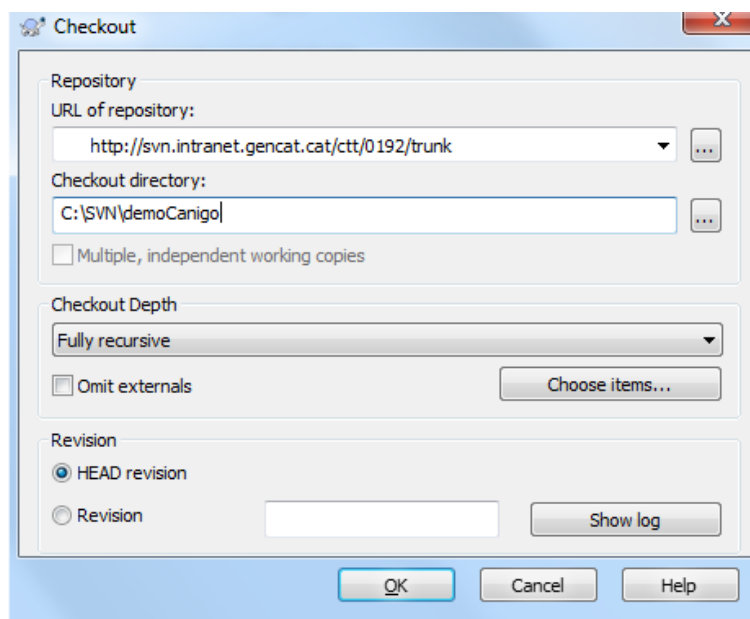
Checkout

Repository

URL of repository:

http://svn.intranet.gencat.cat/ctt/0192/trunk

...

Checkout directory:

C:\SVN\demoCanigo

...

Multiple, independent working copies

Checkout Depth

Fully recursive

Omit externals

Choose items...

Revision

HEAD revision

Revision

Show log

OK

Cancel

Help